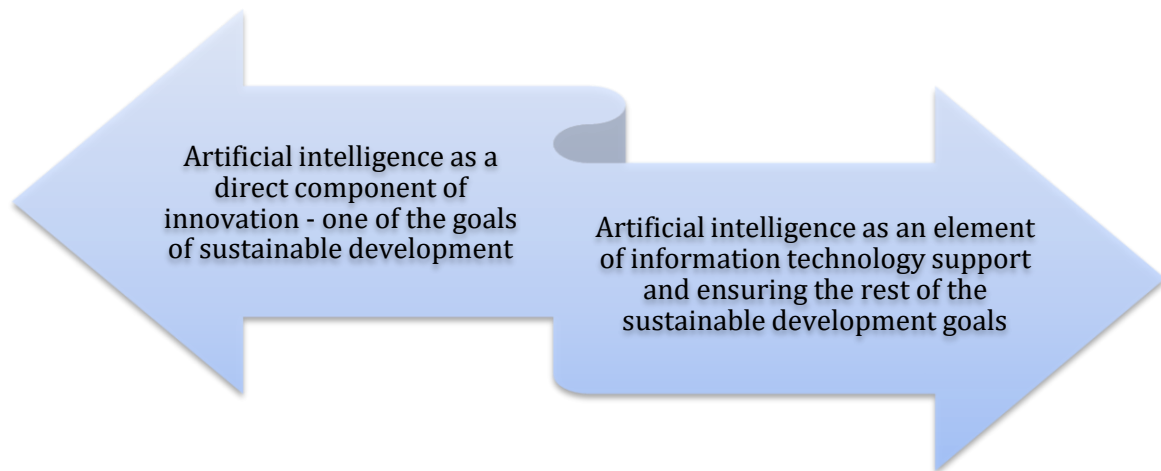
Artificial intelligence as a direct component of innovation - one of the goals of sustainable development

Artificial intelligence as an element of information technology support and ensuring the rest of the sustainable development goals